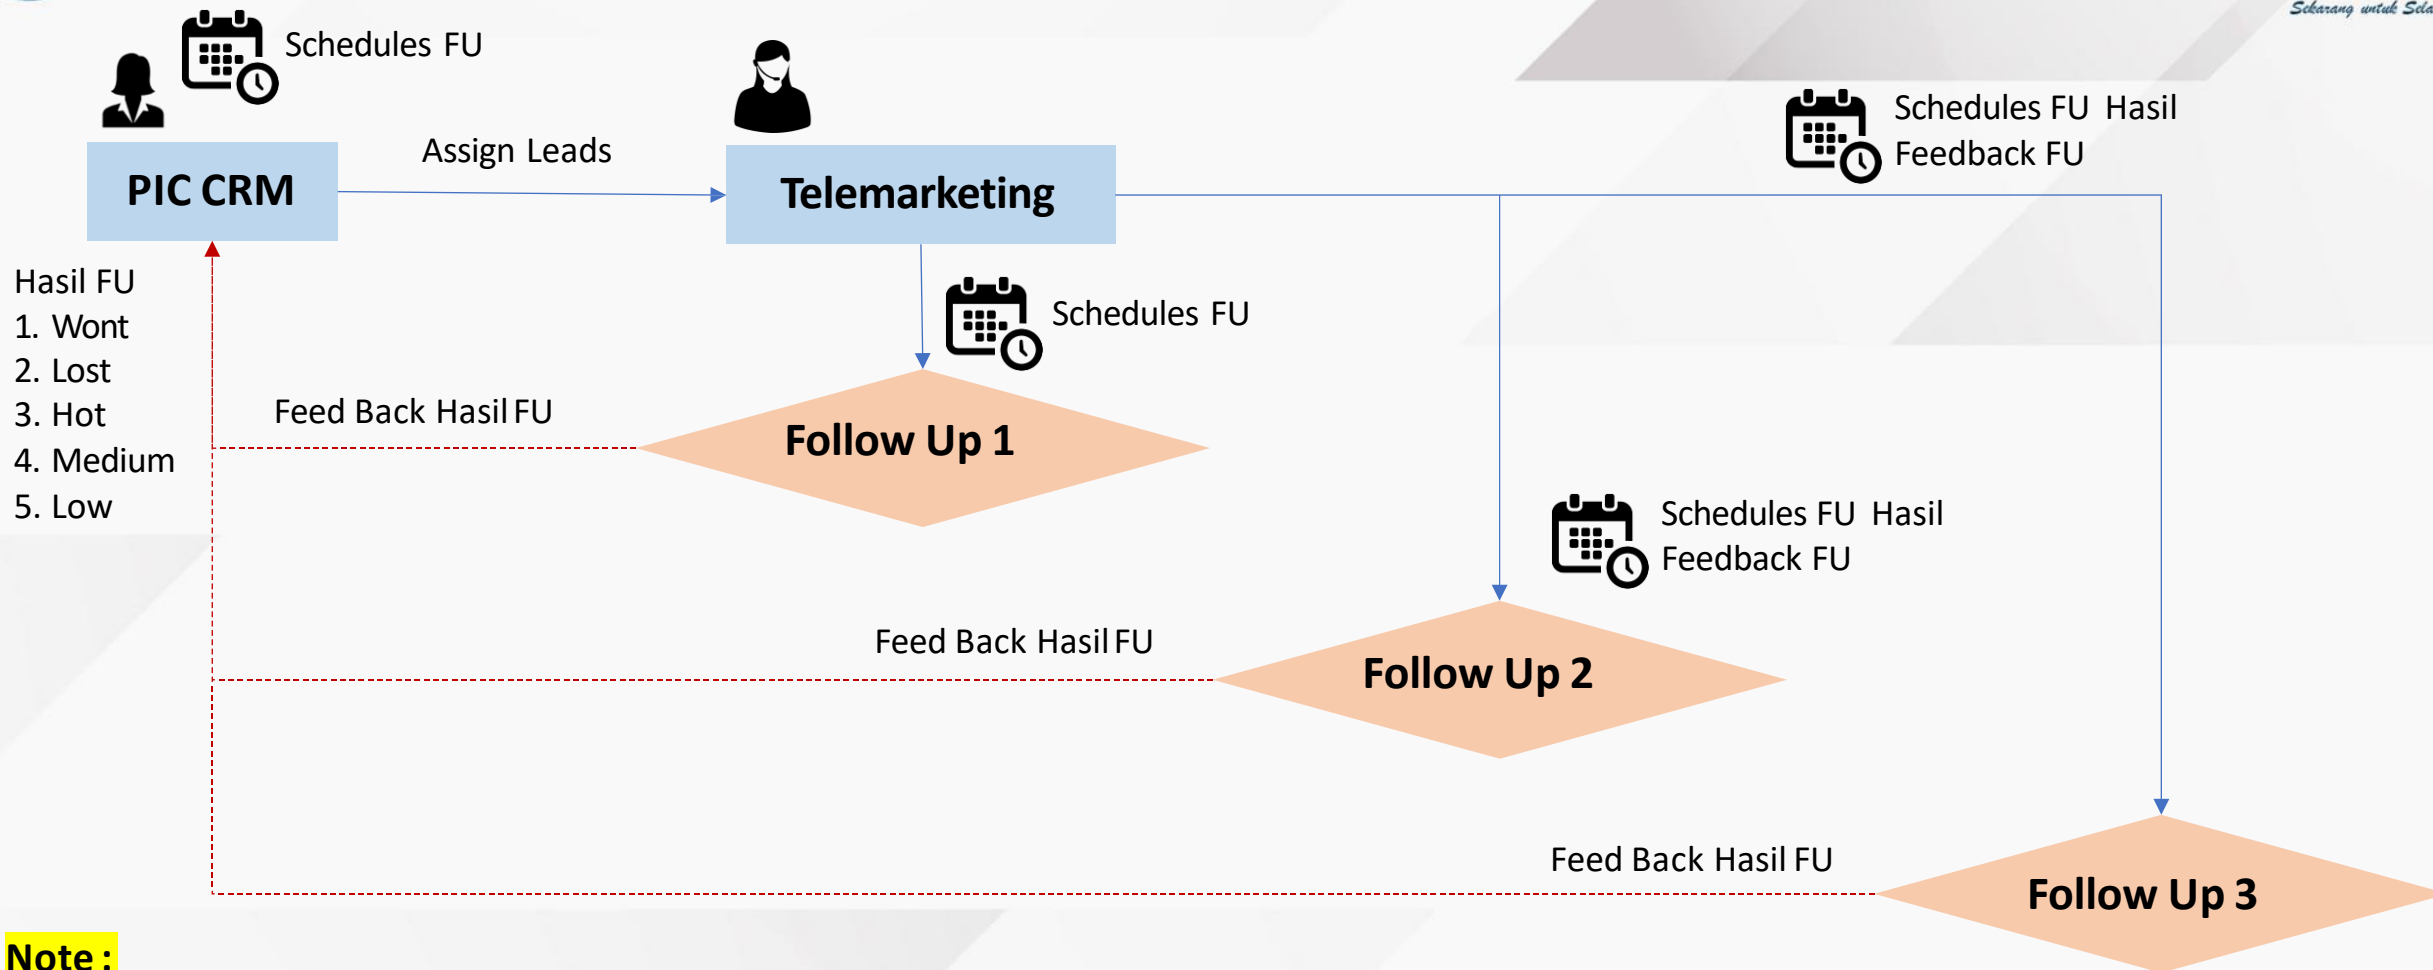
Sekarang untuk Sela

Schedules FU

PIC CRM

Assign Leads

Telemarketing

Schedules FU Hasil Feedback FU

Hasil FU
1. Wont
2. Lost
3. Hot
4. Medium
5. Low

Schedules FU

Feed Back Hasil FU

Follow Up 1

Schedules FU Hasil Feedback FU

Feed Back Hasil FU

Follow Up 2

Feed Back Hasil FU

Follow Up 3

Note :